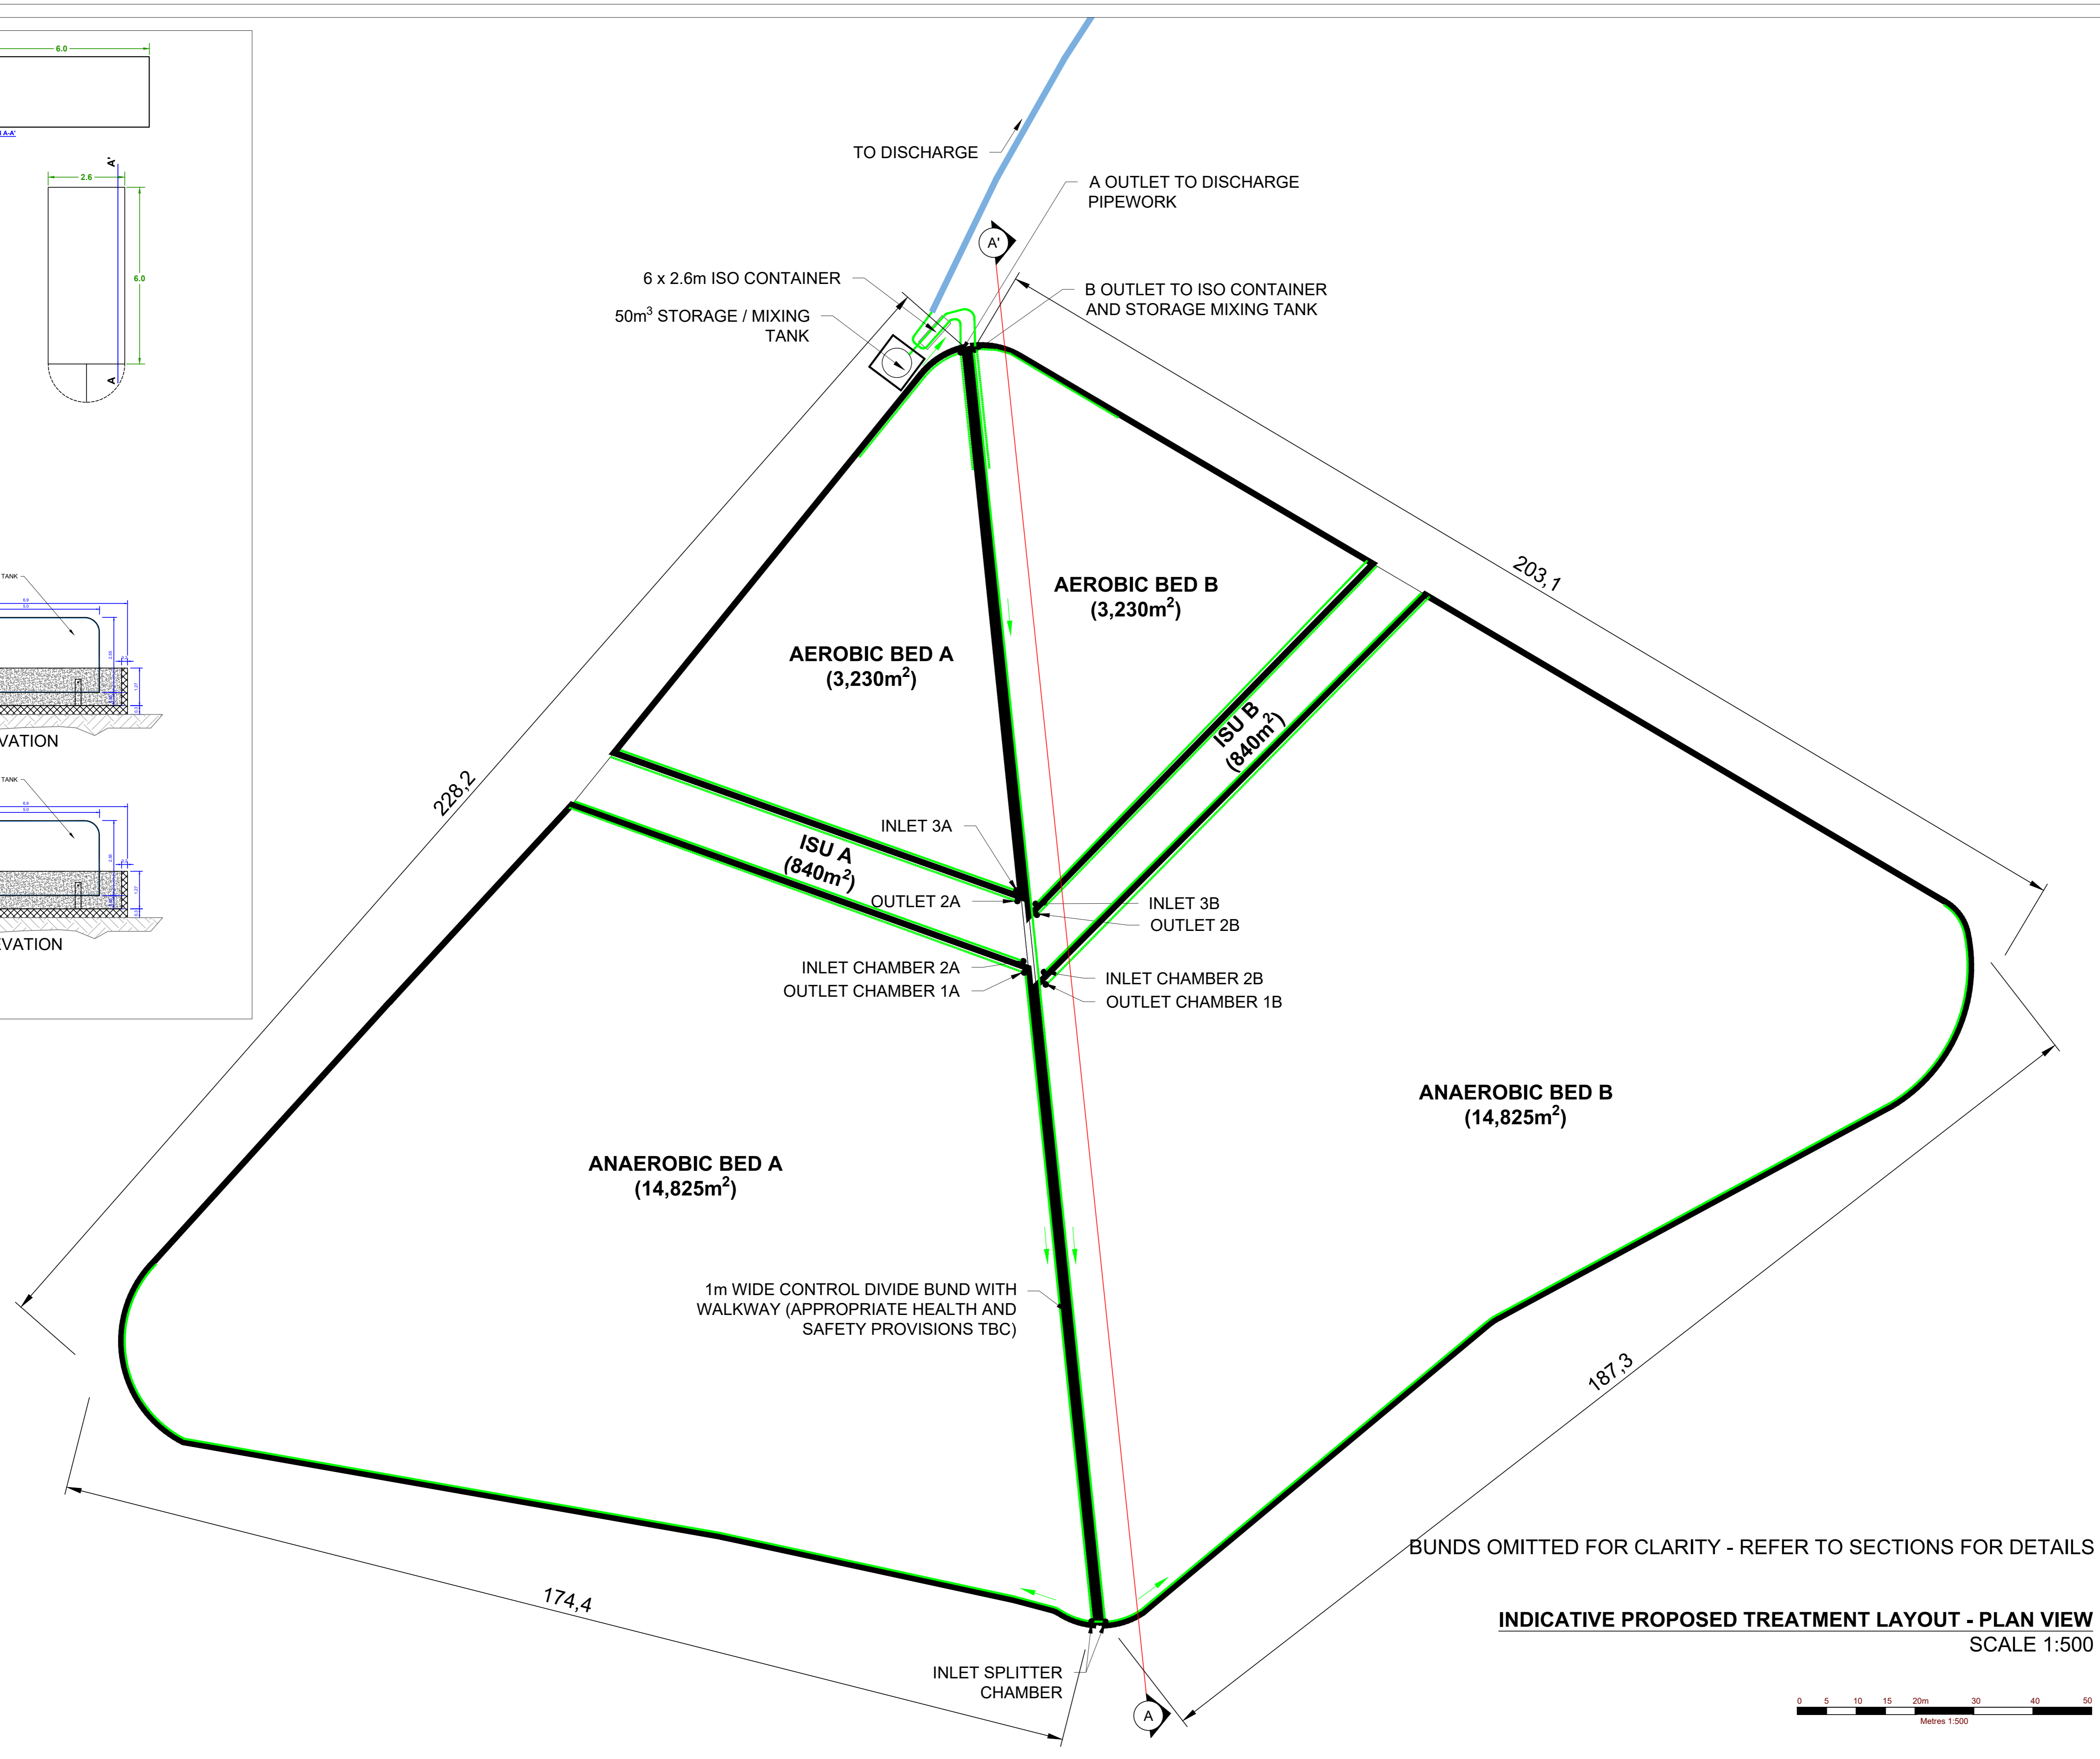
6.0

A-A'

2.6

A'

6.0

A

TANK

VATION

TANK

VATION

TO DISCHARGE

A OUTLET TO DISCHARGE PIPEWORK

A'

6 x 2.6m ISO CONTAINER

$50m^3$ STORAGE / MIXING TANK

B OUTLET TO ISO CONTAINER AND STORAGE MIXING TANK

203,1

AEROBIC BED B
($3,230m^2$)

AEROBIC BED A
($3,230m^2$)

ISU B
($840m^2$)

228,2

INLET 3A

ISU A
($840m^2$)

OUTLET 2A

INLET 3B

OUTLET 2B

INLET CHAMBER 2A

OUTLET CHAMBER 1A

INLET CHAMBER 2B

OUTLET CHAMBER 1B

ANAEROBIC BED B
($14,825m^2$)

ANAEROBIC BED A
($14,825m^2$)

1m WIDE CONTROL DIVIDE BUND WITH WALKWAY (APPROPRIATE HEALTH AND SAFETY PROVISIONS TBC)

187,3

BUNDS OMITTED FOR CLARITY - REFER TO SECTIONS FOR DETAILS

174,4

INDICATIVE PROPOSED TREATMENT LAYOUT - PLAN VIEW
SCALE 1:500

INLET SPLITTER CHAMBER

A

0 5 10 15 20m 30 40 50
Metres 1:500